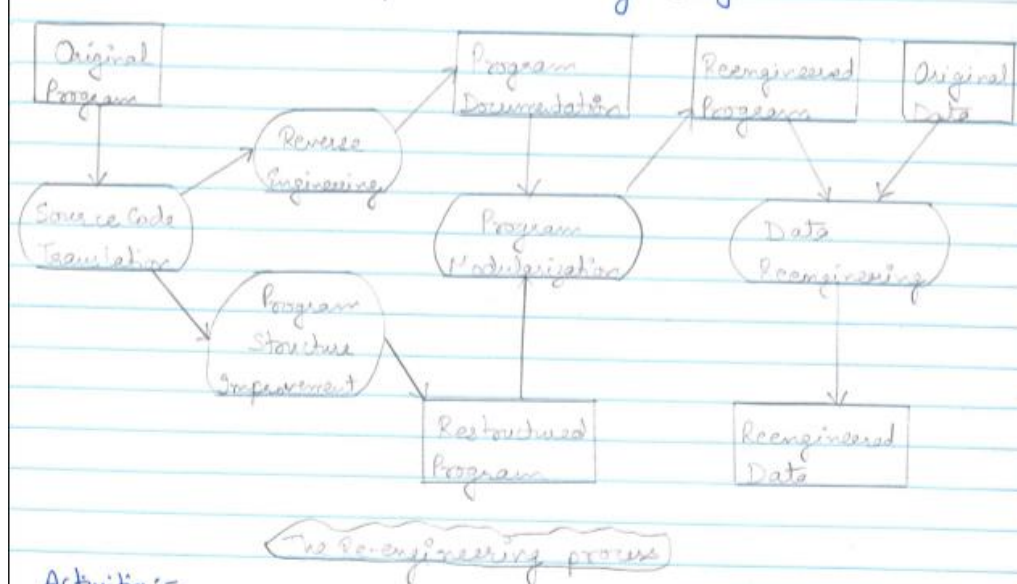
Original Program

Reverse Engineering

Program Documentation

Reengineered Program

Original Data

Source Code Translation

Program Modularization

Data Reengineering

Program Structure Improvement

Restructured Program

Reengineered Data

The Re-engineering process

Activities:-